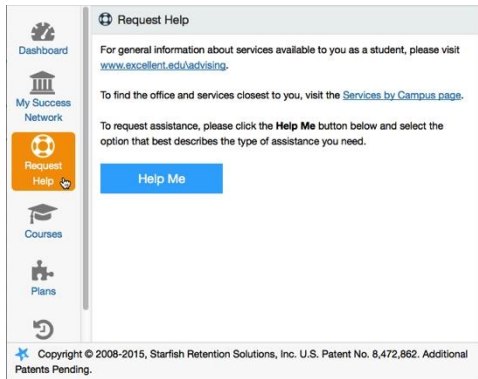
Dashboard

My Success Network

Request Help

Courses

Plans

Request Help

For general information about services available to you as a student, please visit www.excellent.edu\advising.

To find the office and services closest to you, visit the Services by Campus page.

To request assistance, please click the Help Me button below and select the option that best describes the type of assistance you need.

Help Me

Copyright © 2008-2015, Starfish Retention Solutions, Inc. U.S. Patent No. 8,472,862. Additional Patents Pending.